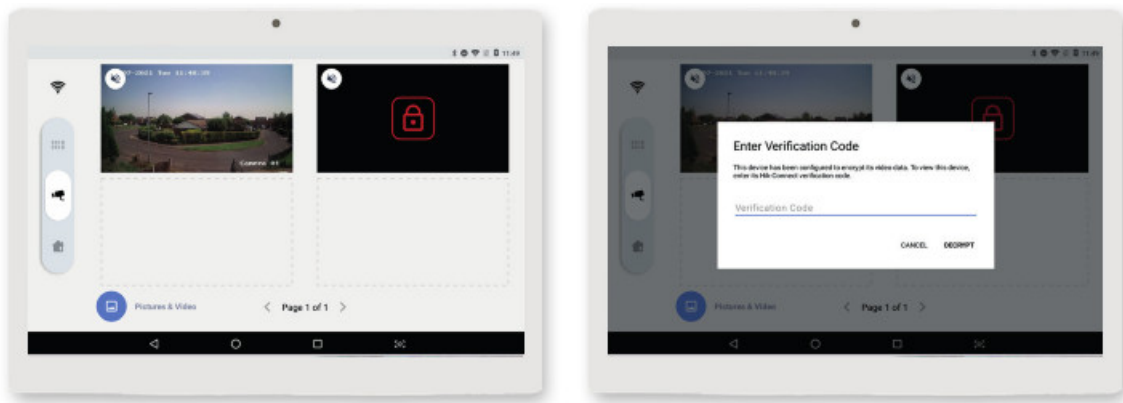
11:49

Camera 01

Pictures & Video

Page 1 of 1

Enter Verification Code

This device has been configured to encrypt its video data. To view this device, enter its Hik-Connect verification code.

Verification Code

CANCEL

DECRYPT

Pictures & Video

Page 1 of 1